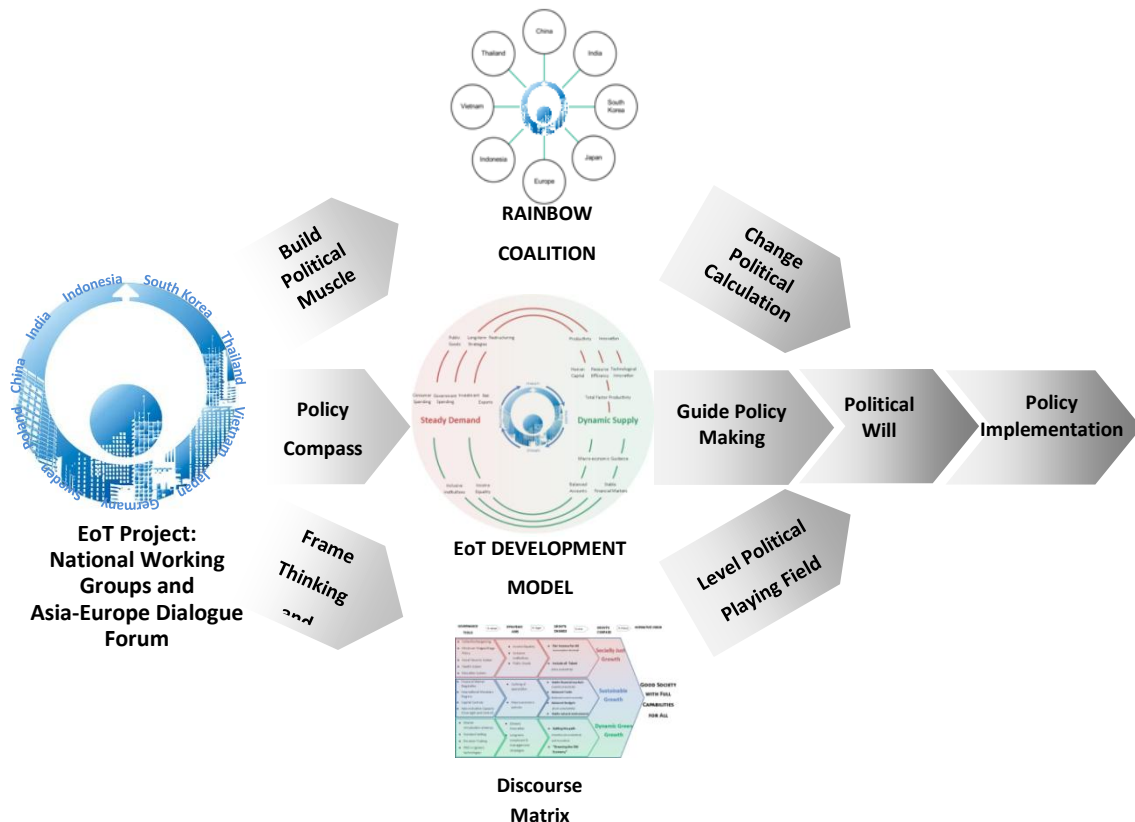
China

India

South Korea

Japan

Europe

Indonesia

Vietnam

Thailand

RAINBOW COALITION

Build Political Muscle

Change Political Calculation

India Indonesia South Korea Thailand Vietnam Japan Germany Sweden Poland China

Policy Compass

Steady Demand

Dynamic Supply

Guide Policy Making

Political Will

Policy Implementation

Frame Thinking and

EoT Project: National Working Groups and Asia-Europe Dialogue Forum

EoT DEVELOPMENT MODEL

Level Political Playing Field

Socially Just Growth

Sustainable Growth

Dynamic Green Growth

GOOD SOCIETY WITH FULL CAPABILITIES FOR ALL

Discourse Matrix